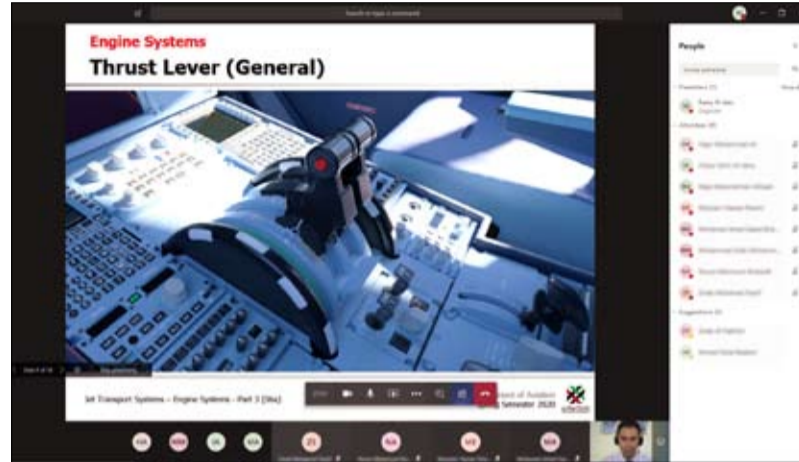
Search or type a command

Engine Systems
Thrust Lever (General)

Jet Transport Systems – Engine Systems – Part 3 [Sks]

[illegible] of Aviation
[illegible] Semester 2020

People

Presenters (1)

Attendees (8)

Suggestions (2)